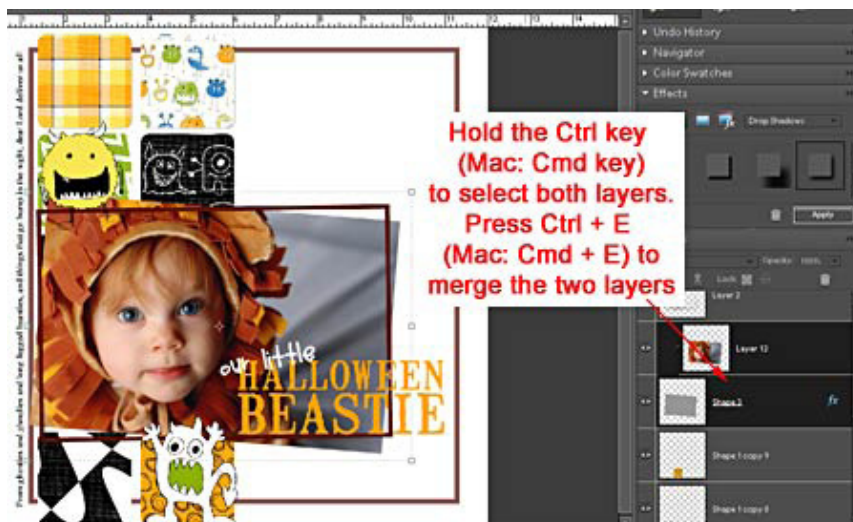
Undo History
Navigator
Color Swatches
Effects
Drop Shadows
Apply

Hold the Ctrl key (Mac: Cmd key) to select both layers. Press Ctrl + E (Mac: Cmd + E) to merge the two layers

Lock
Layer 2
Layer 12
Shape 2
fx
Shape 1 copy 9
Shape 1 copy 8

our little
HALLOWEEN
BEASTIE

From ghoulies and ghosties and long leggedy beasties, and things that go bump in the night, dear Lord deliver us!